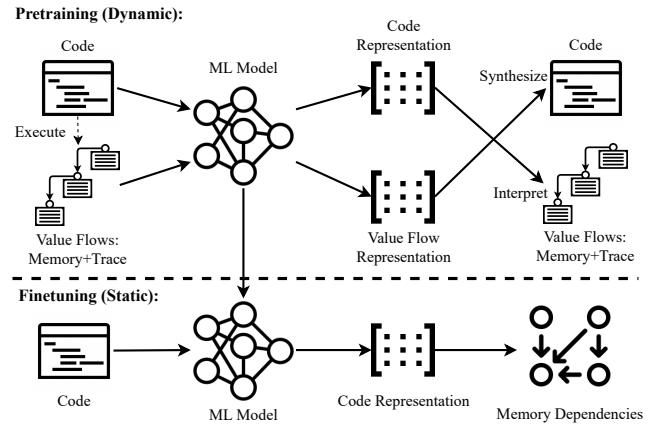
Pretraining (Dynamic):

Code

Execute

Value Flows: Memory+Trace

ML Model

Code Representation

Value Flow Representation

Synthesize

Interpret

Code

Value Flows: Memory+Trace

Finetuning (Static):

Code

ML Model

Code Representation

Memory Dependencies